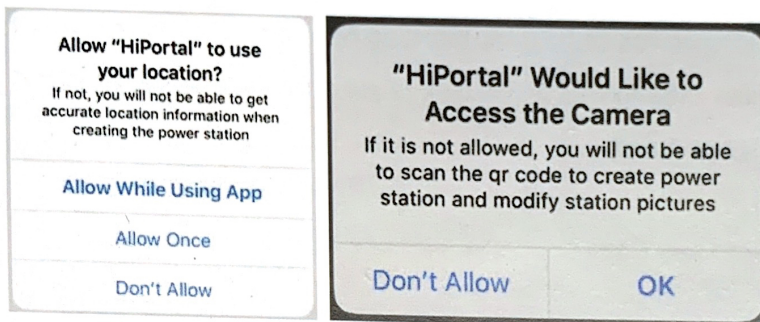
Allow "HiPortal" to use your location?
If not, you will not be able to get accurate location information when creating the power station

Allow While Using App

Allow Once

Don't Allow

"HiPortal" Would Like to Access the Camera
If it is not allowed, you will not be able to scan the qr code to create power station and modify station pictures

Don't Allow

OK